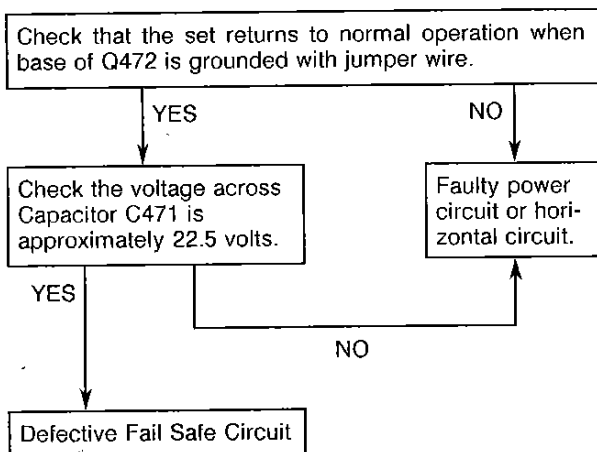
Check that the set returns to normal operation when base of Q472 is grounded with jumper wire.

YES

NO

Check the voltage across Capacitor C471 is approximately 22.5 volts.

Faulty power circuit or horizontal circuit.

YES

NO

Defective Fail Safe Circuit